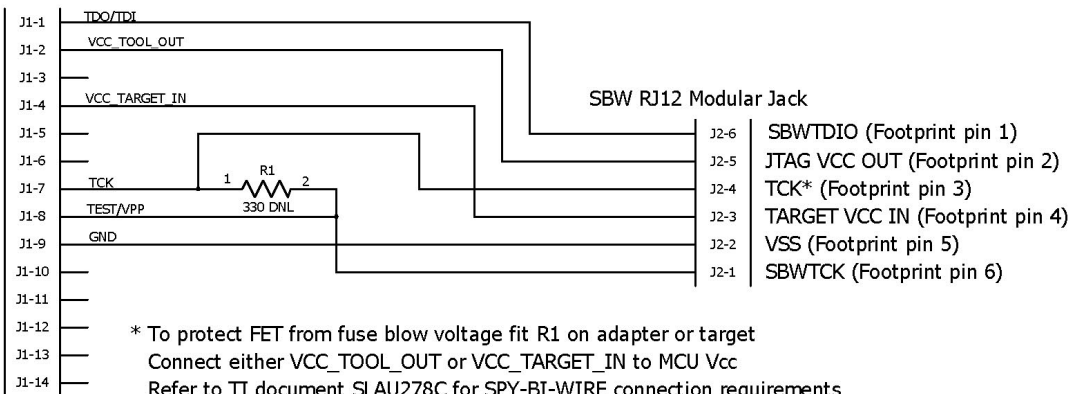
J1-1 TDO/TDI
J1-2 VCC_TOOL_OUT
J1-3
J1-4 VCC_TARGET_IN
J1-5
J1-6
J1-7 TCK
J1-8 TEST/VPP
J1-9 GND
J1-10
J1-11
J1-12
J1-13
J1-14

1 R1 2
330 DNL

SBW RJ12 Modular Jack
J2-6 SBWTDIO (Footprint pin 1)
J2-5 JTAG VCC OUT (Footprint pin 2)
J2-4 TCK* (Footprint pin 3)
J2-3 TARGET VCC IN (Footprint pin 4)
J2-2 VSS (Footprint pin 5)
J2-1 SBWTCK (Footprint pin 6)

* To protect FET from fuse blow voltage fit R1 on adapter or target
Connect either VCC_TOOL_OUT or VCC_TARGET_IN to MCU Vcc
Refer to TI document SLAU278C for SPY-BI-WIRE connection requirements